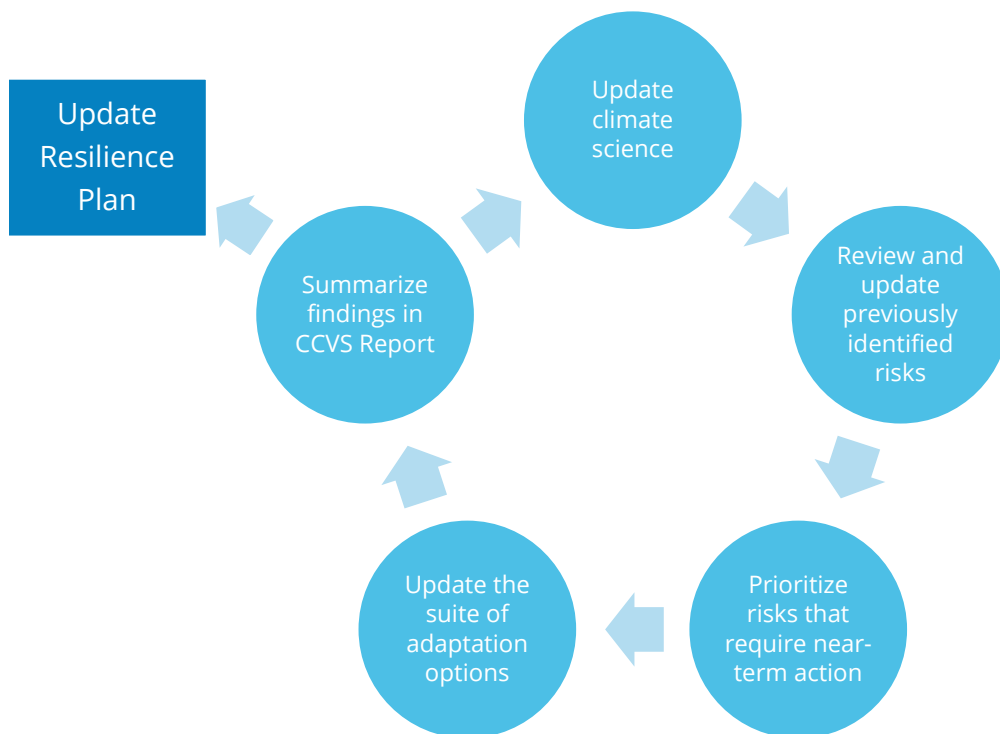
Update Resilience Plan

Update climate science

Review and update previously identified risks

Prioritize risks that require near-term action

Update the suite of adaptation options

Summarize findings in CCVS Report